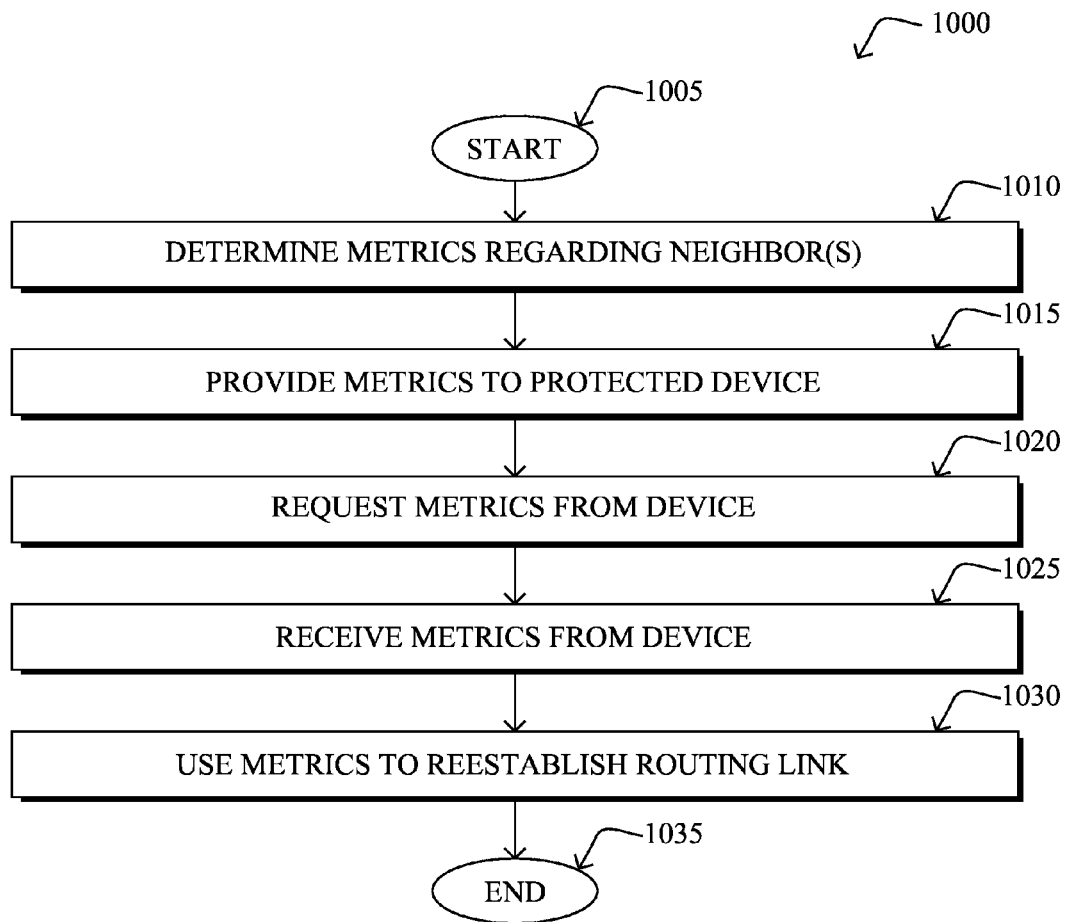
1000

1005

START

1010

DETERMINE METRICS REGARDING NEIGHBOR(S)

1015

PROVIDE METRICS TO PROTECTED DEVICE

1020

REQUEST METRICS FROM DEVICE

1025

RECEIVE METRICS FROM DEVICE

1030

USE METRICS TO REESTABLISH ROUTING LINK

1035

END